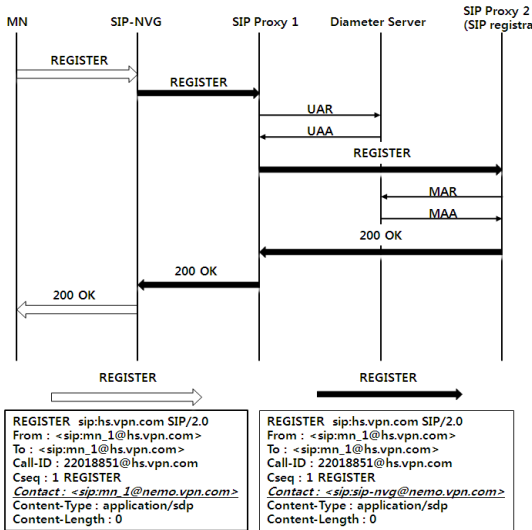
MN

SIP-NVG

SIP Proxy 1

Diameter Server

SIP Proxy 2
(SIP registra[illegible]

REGISTER

REGISTER

UAR

UAA

REGISTER

MAR

MAA

200 OK

200 OK

200 OK

REGISTER

REGISTER

REGISTER sip:hs.vpn.com SIP/2.0
From : <sip:mn_1@hs.vpn.com>
To : <sip:mn_1@hs.vpn.com>
Call-ID : 22018851@hs.vpn.com
Cseq : 1 REGISTER
Contact : <sip:mn_1@nemo.vpn.com>
Content-Type : application/sdp
Content-Length : 0

REGISTER sip:hs.vpn.com SIP/2.0
From : <sip:mn_1@hs.vpn.com>
To : <sip:mn_1@hs.vpn.com>
Call-ID : 22018851@hs.vpn.com
Cseq : 1 REGISTER
Contact : <sip:sip-nvg@nemo.vpn.com>
Content-Type : application/sdp
Content-Length : 0